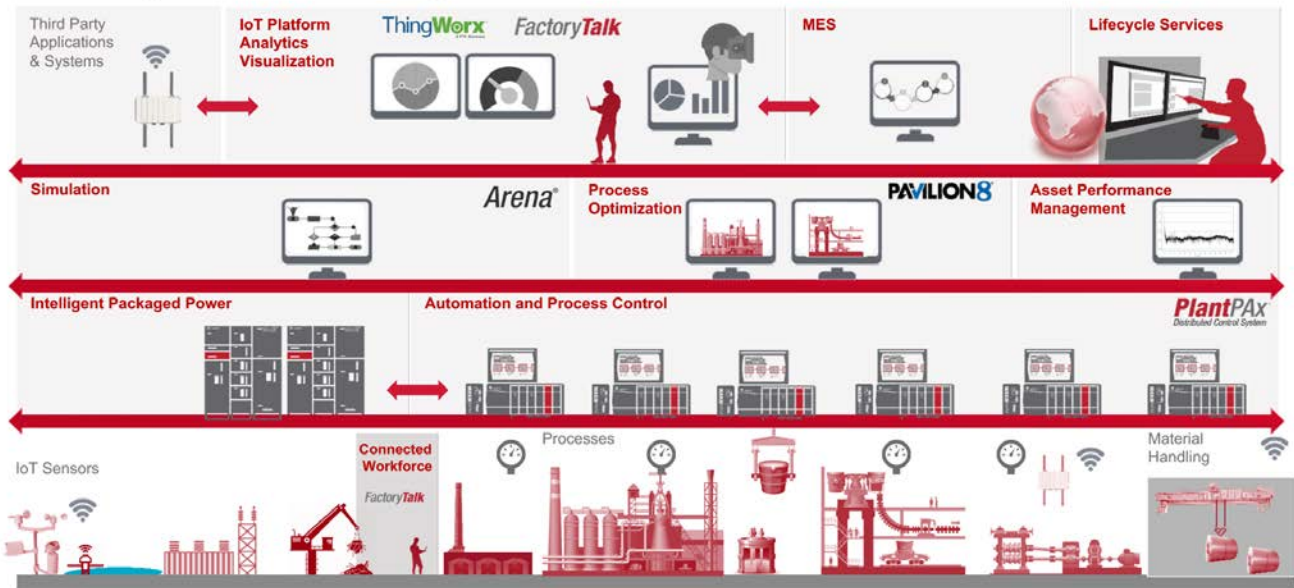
Third Party Applications & Systems

IoT Platform Analytics Visualization

ThingWorx

FactoryTalk

MES

Lifecycle Services

Simulation

Arena®

Process Optimization

PAVILION8

Asset Performance Management

Intelligent Packaged Power

Automation and Process Control

PlantPAx
Distributed Control System

IoT Sensors

Connected Workforce

FactoryTalk

Processes

Material Handling